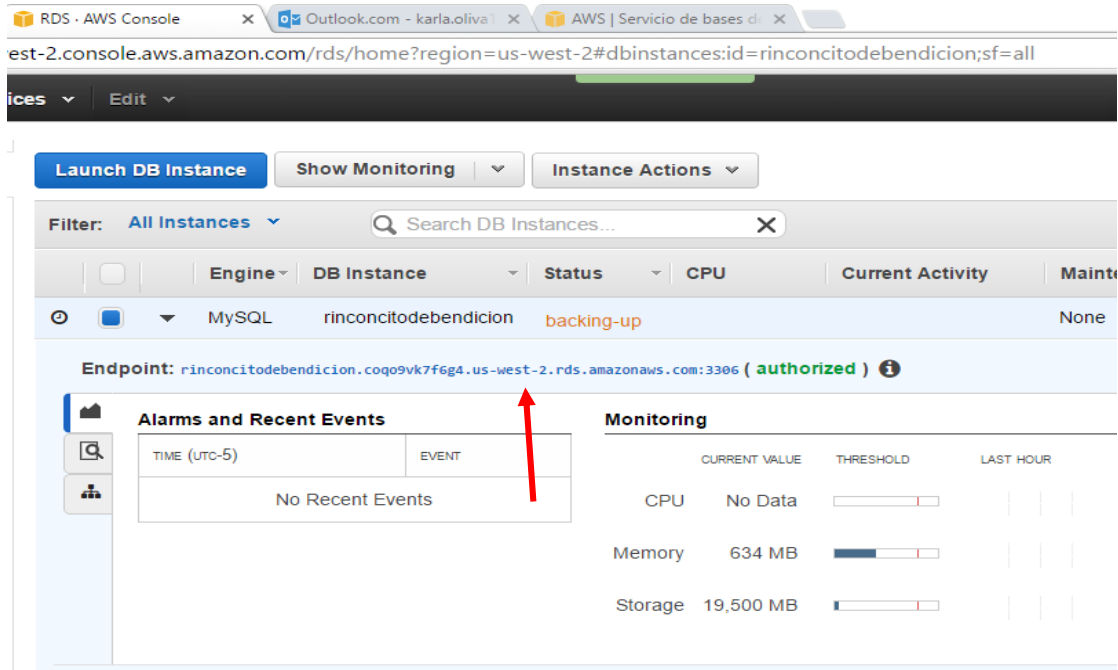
RDS · AWS Console ×
Outlook.com - karla.oliva ×
AWS | Servicio de bases de ×

est-2.console.aws.amazon.com/rds/home?region=us-west-2#dbinstances:id=rinconcitodebendicion;sf=all

ices
Edit

Launch DB Instance
Show Monitoring
Instance Actions

Filter: All Instances
Search DB Instances...

| | | Engine | DB Instance | Status | CPU | Current Activity | Mainte |
|---|---|---|---|---|---|---|---|
| | | MySQL | rinconcitodebendicion | backing-up | | | None |

Endpoint: rinconcitodebendicion.coqo9vk7f6g4.us-west-2.rds.amazonaws.com:3306 ( authorized )

Alarms and Recent Events

| TIME (UTC-5) | EVENT |
|---|---|
| No Recent Events | |

Monitoring

| | CURRENT VALUE | THRESHOLD | LAST HOUR |
|---|---|---|---|
| CPU | No Data | | |
| Memory | 634 MB | | |
| Storage | 19,500 MB | | |